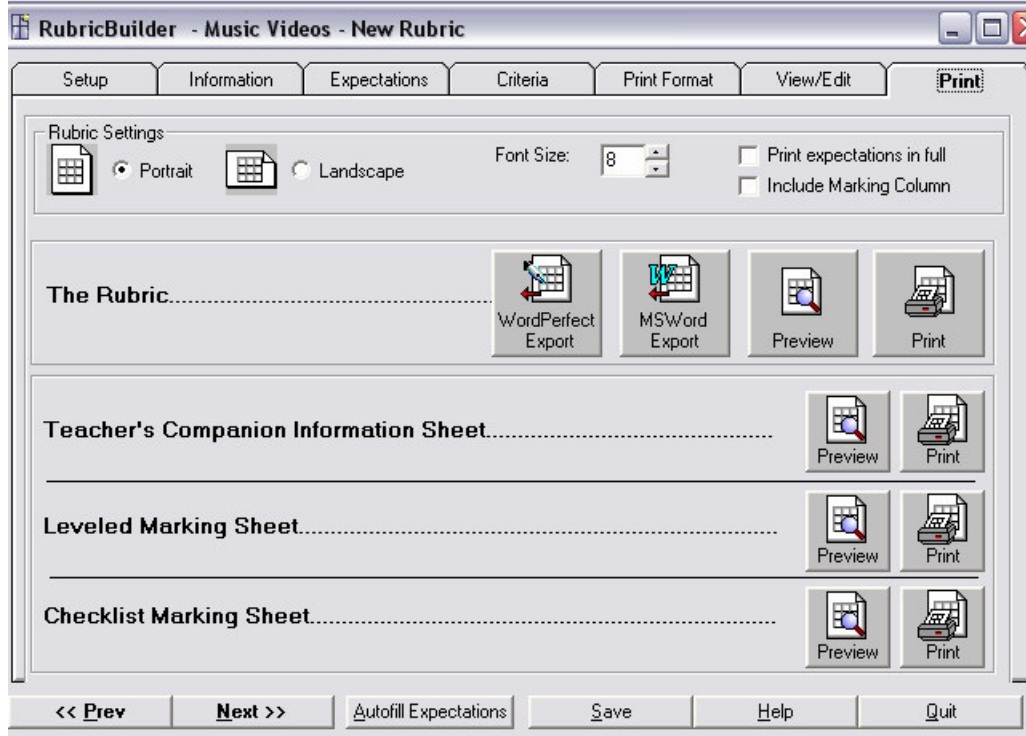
RubricBuilder - Music Videos - New Rubric

Setup | Information | Expectations | Criteria | Print Format | View/Edit | Print

Rubric Settings
Portrait
Landscape
Font Size: 8
Print expectations in full
Include Marking Column

The Rubric..................................
WordPerfect Export
MSWord Export
Preview
Print

Teacher's Companion Information Sheet..................................
Preview
Print

Leveled Marking Sheet..................................
Preview
Print

Checklist Marking Sheet..................................
Preview
Print

<< Prev | Next >> | Autofill Expectations | Save | Help | Quit